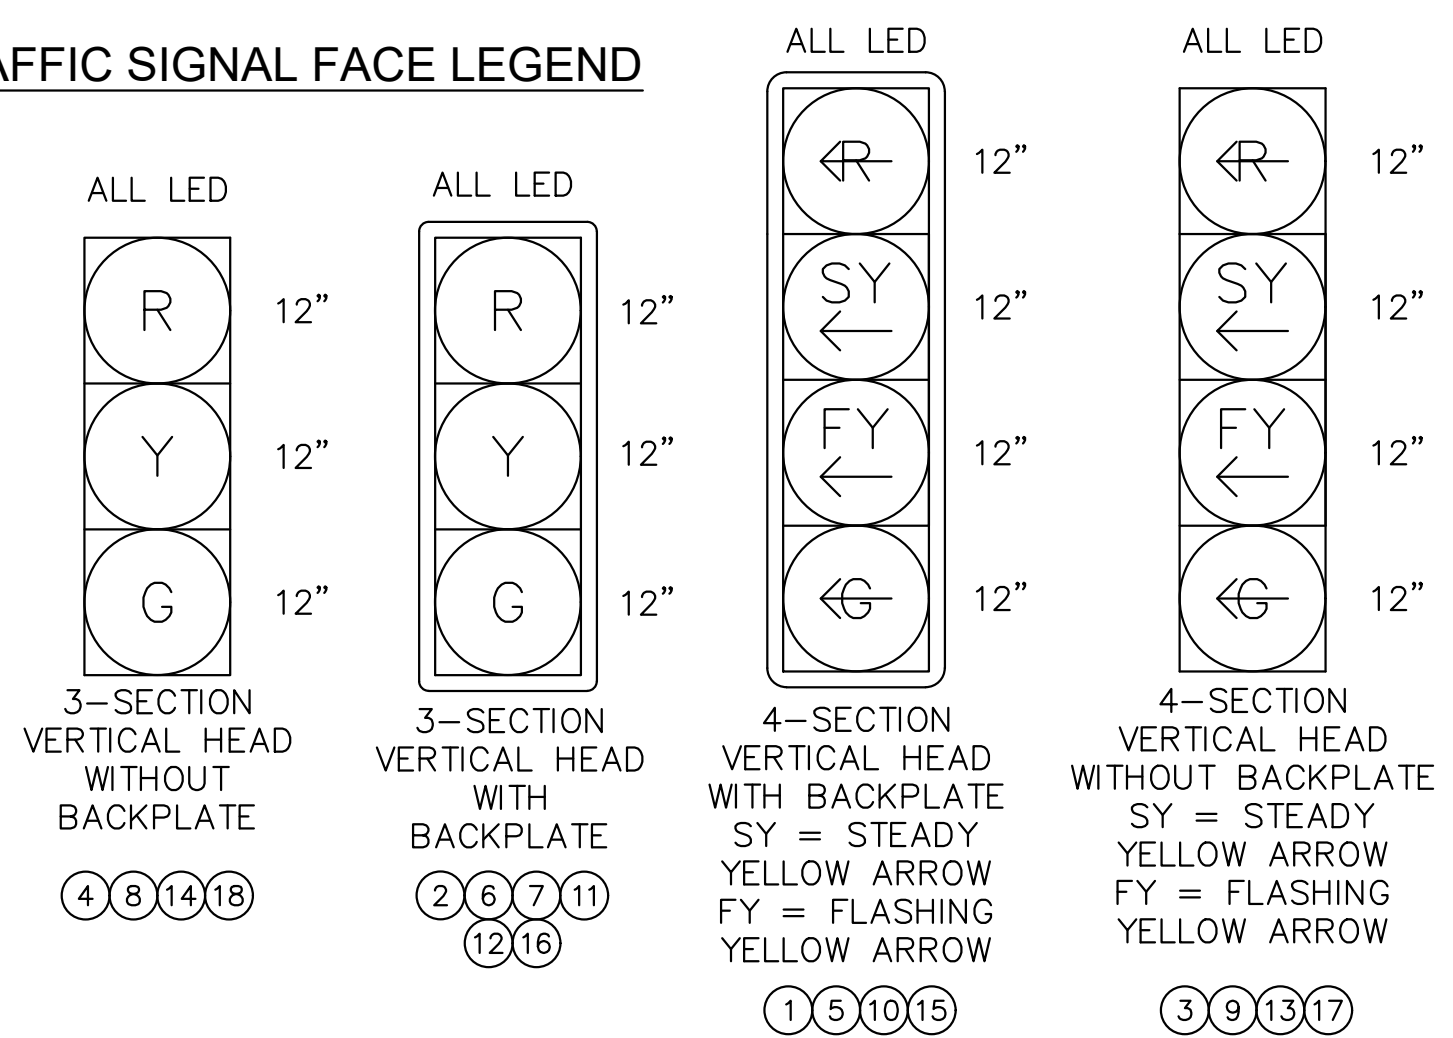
AFFIC SIGNAL FACE LEGEND

ALL LED

R 12"
Y 12"
G 12"

3–SECTION VERTICAL HEAD WITHOUT BACKPLATE

4 8 14 18

ALL LED

R 12"
Y 12"
G 12"

3–SECTION VERTICAL HEAD WITH BACKPLATE

2 6 7 11 12 16

ALL LED

←R 12"
SY ← 12"
FY ← 12"
←G 12"

4–SECTION VERTICAL HEAD WITH BACKPLATE SY = STEADY YELLOW ARROW FY = FLASHING YELLOW ARROW

1 5 10 15

ALL LED

←R 12"
SY ← 12"
FY ← 12"
←G 12"

4–SECTION VERTICAL HEAD WITHOUT BACKPLATE SY = STEADY YELLOW ARROW FY = FLASHING YELLOW ARROW

3 9 13 17